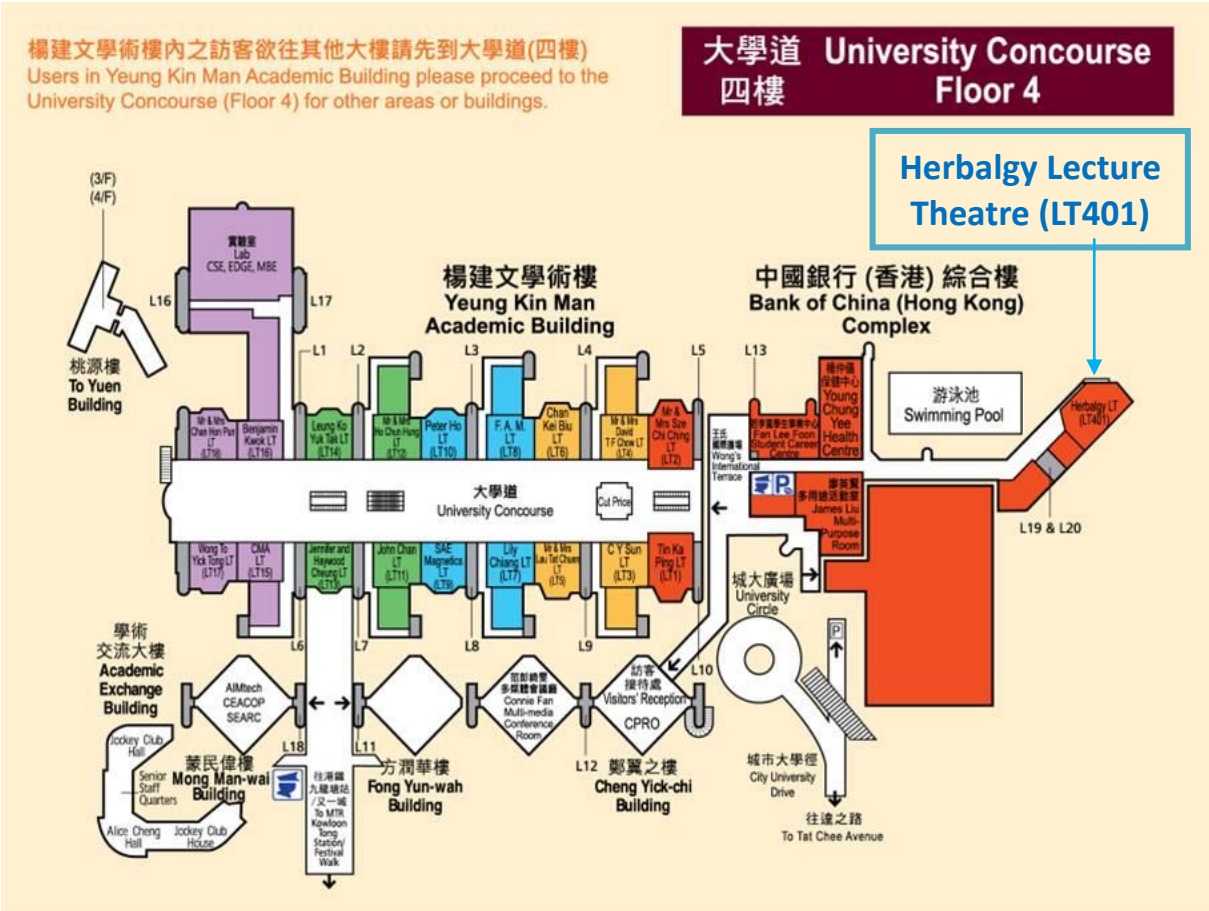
楊建文學術樓內之訪客欲往其他大樓請先到大學道(四樓)
Users in Yeung Kin Man Academic Building please proceed to the University Concourse (Floor 4) for other areas or buildings.

大學道 四樓 University Concourse Floor 4

Herbalgy Lecture Theatre (LT401)

(3/F)
(4/F)

桃源樓 To Yuen Building

實驗室 Lab CSE, EDGE, MBE

L16 L17 L1 L2 L3 L4 L5 L13

楊建文學術樓 Yeung Kin Man Academic Building

中國銀行 (香港) 綜合樓 Bank of China (Hong Kong) Complex

Mr & Mrs Chan Hon Pun LT (LT18)
Benjamin Kwok LT (LT16)
Leung Ko Yuk Tak LT (LT14)
Mr & Mrs Ho Chun Hung LT (LT12)
Peter Ho LT (LT10)
F. A. M. LT (LT8)
Chan Kei Biu LT (LT6)
Mr & Mrs David T F Chow LT (LT4)
Mr & Mrs Sze Chi Ching LT (LT2)

王氏國際露台 Wong's International Terrace

Fan Lee Foon Student Career Centre

楊仲儀保健中心 Young Chung Yee Health Centre

游泳池 Swimming Pool

Herbalgy LT (LT401)

大學道 University Concourse

Cut Price

James Liu Multi-Purpose Room

L19 & L20

Wong To Yick Tong LT (LT17)
CMA LT (LT15)
Jennifer and Haywood Cheung LT (LT13)
John Chan LT (LT11)
SAE Magnetics LT (LT9)
Lily Chiang LT (LT7)
Mr & Mrs Lau Tat Chuen LT (LT5)
C Y Sun LT (LT3)
Tin Ka Ping LT (LT1)

城大廣場 University Circle

L6 L7 L8 L9 L10

學術交流大樓 Academic Exchange Building

AIMtech CEACOP SEARC

范彭綺雯多媒體會議廳 Connie Fan Multi-media Conference Room

訪客接待處 Visitors' Reception CPRO

Jockey Club Hall
Senior Staff Quarters
蒙民偉樓 Mong Man-wai Building
Alice Cheng Hall
Jockey Club House

L18 L11 L12

往港鐵九龍塘站/又一城 To MTR Kowloon Tong Station/ Festival Walk

方潤華樓 Fong Yun-wah Building

鄭翼之樓 Cheng Yick-chi Building

城市大學徑 City University Drive

往達之路 To Tat Chee Avenue